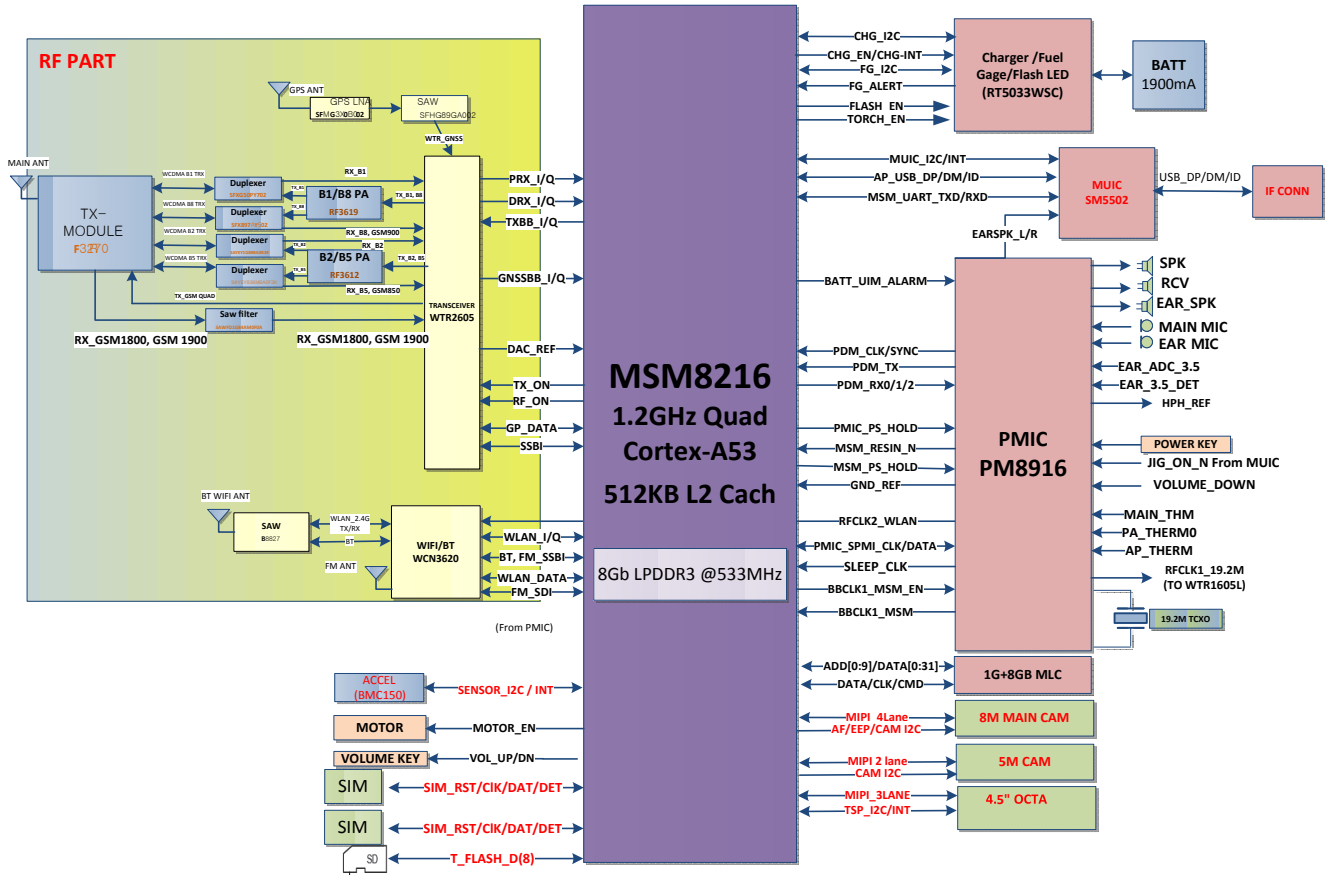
RF PART

GPS ANT
GPS LNA
SFMG3X0D2
SAW
SFHG89GA002
WTR_GNSS
MAIN ANT
TX-MODULE
F3270
WCDMA B1 TRX
WCDMA B8 TRX
WCDMA B2 TRX
WCDMA B5 TRX
Duplexer
Duplexer
Duplexer
Duplexer
RX_B1
TX_B1
TX_B1, B8
B1/B8 PA
RF3619
TX_B8
RX_B8, GSM900
RX_B2
TX_B2
TX_B2, B5
B2/B5 PA
RF3612
TX_B5
RX_B5, GSM850
TX_GSM QUAD
Saw filter
RX_GSM1800, GSM 1900
RX_GSM1800, GSM 1900
TRANSCEIVER
WTR2605
PRX_I/Q
DRX_I/Q
TXBB_I/Q
GNSSBB_I/Q
DAC_REF
TX_ON
RF_ON
GP_DATA
SSBI
BT WIFI ANT
SAW
B8827
WLAN_2.4G TX/RX
BT
WIFI/BT
WCN3620
FM ANT
WLAN_I/Q
BT, FM_SSBI
WLAN_DATA
FM_SDI
(From PMIC)

MSM8216
1.2GHz Quad
Cortex-A53
512KB L2 Cach
8Gb LPDDR3 @533MHz

CHG_I2C
CHG_EN/CHG-INT
FG_I2C
FG_ALERT
FLASH_EN
TORCH_EN
Charger /Fuel Gage/Flash LED (RT5033WSC)
BATT
1900mA
MUIC_I2C/INT
AP_USB_DP/DM/ID
MSM_UART_TXD/RXD
MUIC
SM5502
USB_DP/DM/ID
IF CONN
EARSPK_L/R
BATT_UIM_ALARM
SPK
RCV
EAR_SPK
MAIN MIC
EAR MIC
PDM_CLK/SYNC
PDM_TX
PDM_RX0/1/2
EAR_ADC_3.5
EAR_3.5_DET
HPH_REF
PMIC_PS_HOLD
MSM_RESIN_N
MSM_PS_HOLD
GND_REF
PMIC
PM8916
POWER KEY
JIG_ON_N From MUIC
VOLUME_DOWN
RFCLK2_WLAN
MAIN_THM
PA_THERM0
PMIC_SPMI_CLK/DATA
AP_THERM
SLEEP_CLK
RFCLK1_19.2M
(TO WTR1605L)
BBCLK1_MSM_EN
BBCLK1_MSM
19.2M TCXO
ADD[0:9]/DATA[0:31]
DATA/CLK/CMD
1G+8GB MLC
ACCEL
(BMC150)
SENSOR_I2C / INT
MOTOR
MOTOR_EN
VOLUME KEY
VOL_UP/DN
SIM
SIM_RST/ClK/DAT/DET
SIM
SIM_RST/ClK/DAT/DET
SD
T_FLASH_D(8)
MIPI 4Lane
AF/EEP/CAM I2C
8M MAIN CAM
MIPI 2 lane
CAM I2C
5M CAM
MIPI_3LANE
TSP_I2C/INT
4.5" OCTA